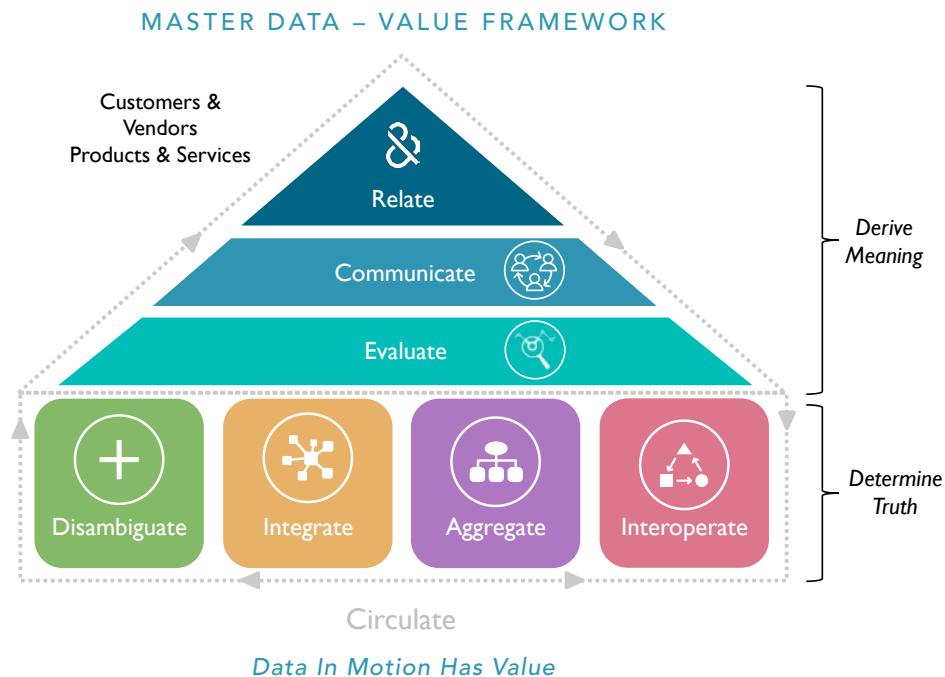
MASTER DATA – VALUE FRAMEWORK

Customers & Vendors Products & Services

&

Relate

Communicate

Evaluate

Derive Meaning

Disambiguate

Integrate

Aggregate

Interoperate

Determine Truth

Circulate

Data In Motion Has Value